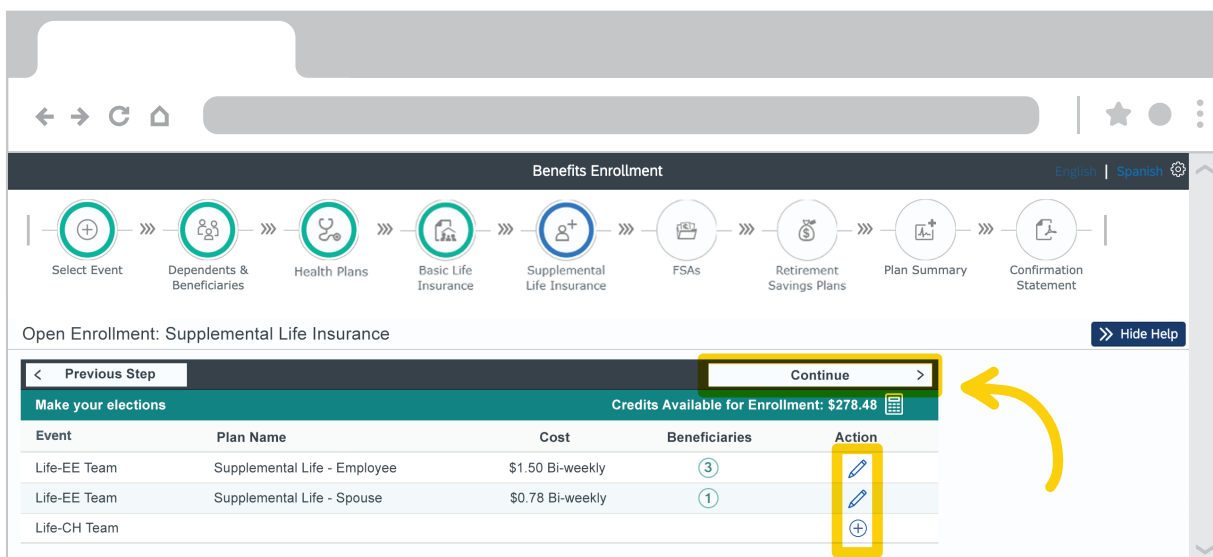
Benefits Enrollment

English | Spanish

Select Event
Dependents & Beneficiaries
Health Plans
Basic Life Insurance
Supplemental Life Insurance
FSAs
Retirement Savings Plans
Plan Summary
Confirmation Statement

Open Enrollment: Supplemental Life Insurance

Hide Help

< Previous Step

Continue >

Make your elections

Credits Available for Enrollment: $278.48

| Event | Plan Name | Cost | Beneficiaries | Action |
|---|---|---|---|---|
| Life-EE Team | Supplemental Life - Employee | $1.50 Bi-weekly | 3 | |
| Life-EE Team | Supplemental Life - Spouse | $0.78 Bi-weekly | 1 | |
| Life-CH Team | | | | |